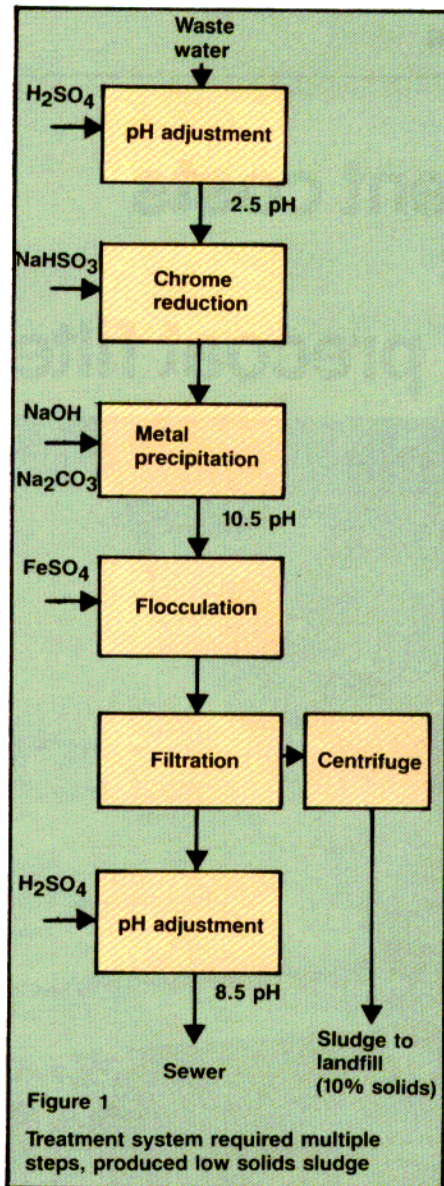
Waste water

$H_2SO_4$

pH adjustment

2.5 pH

$NaHSO_3$

Chrome reduction

NaOH

$Na_2CO_3$

Metal precipitation

10.5 pH

$FeSO_4$

Flocculation

Filtration

Centrifuge

$H_2SO_4$

pH adjustment

8.5 pH

Sewer

Sludge to landfill (10% solids)

Figure 1

Treatment system required multiple steps, produced low solids sludge